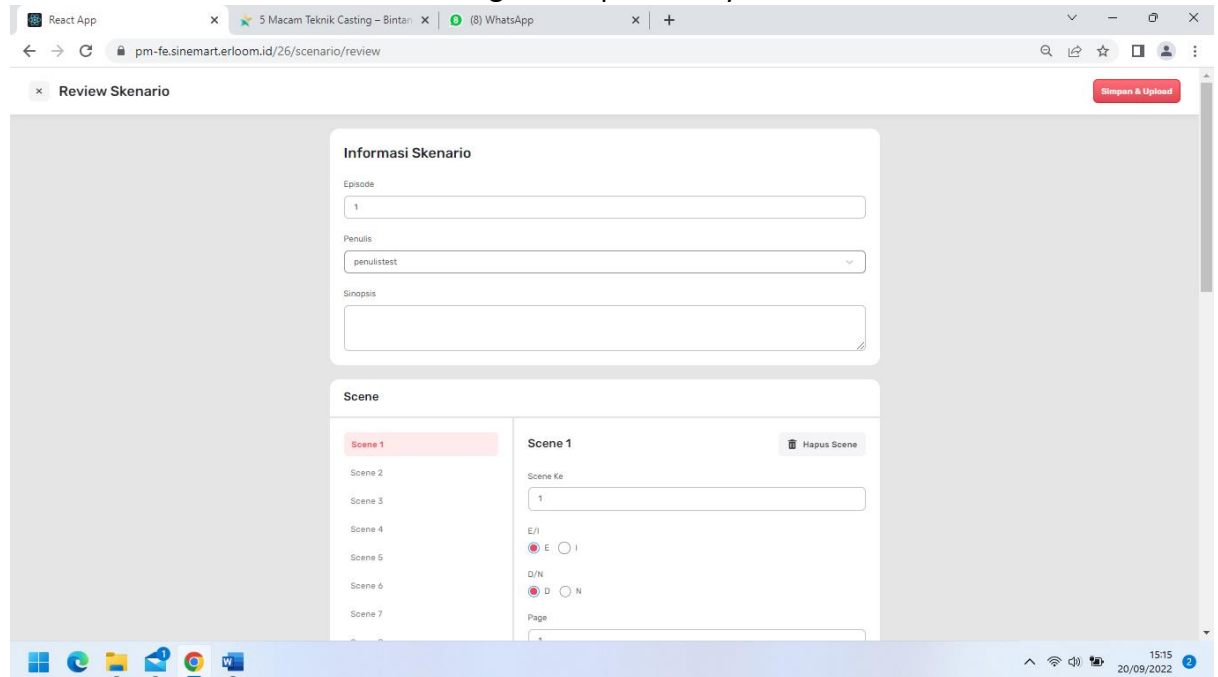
React App
5 Macam Teknik Casting – Bintan
(8) WhatsApp
pm-fe.sinemart.erloom.id/26/scenario/review

× Review Skenario
Simpan & Upload

Informasi Skenario
Episode
1
Penulis
penulistest
Sinopsis

Scene
Scene 1
Scene 2
Scene 3
Scene 4
Scene 5
Scene 6
Scene 7

Scene 1
Hapus Scene
Scene Ke
1
E/I
E I
D/N
D N
Page
1

15:15
20/09/2022
2